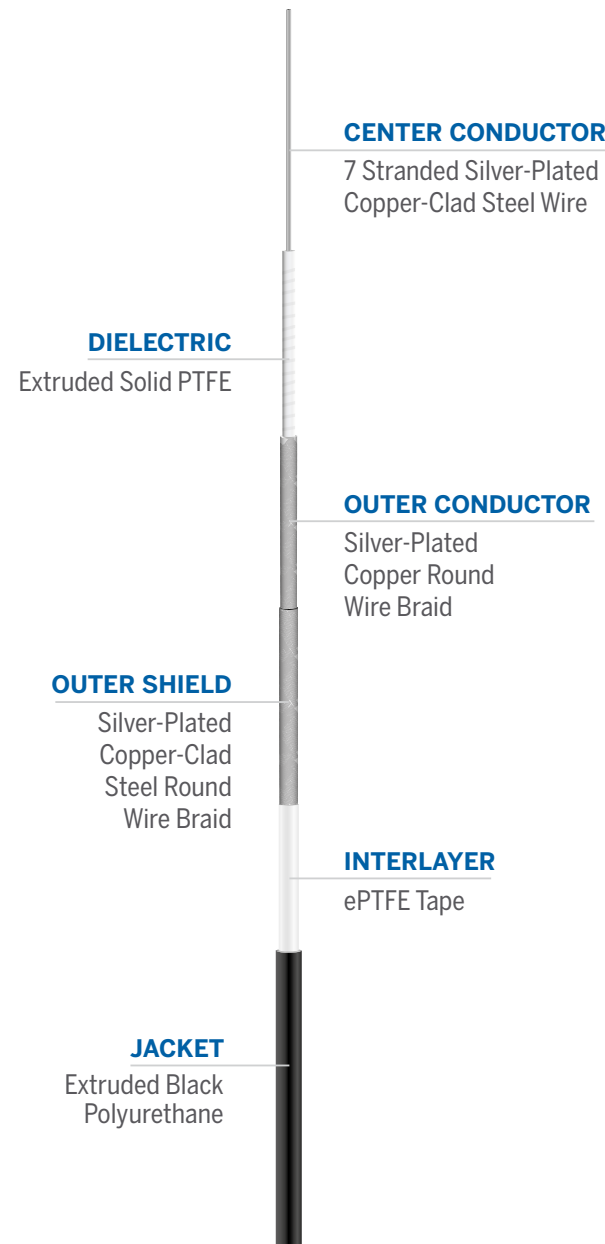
CENTER CONDUCTOR
7 Stranded Silver-Plated Copper-Clad Steel Wire

DIELECTRIC
Extruded Solid PTFE

OUTER CONDUCTOR
Silver-Plated Copper Round Wire Braid

OUTER SHIELD
Silver-Plated Copper-Clad Steel Round Wire Braid

INTERLAYER
ePTFE Tape

JACKET
Extruded Black Polyurethane